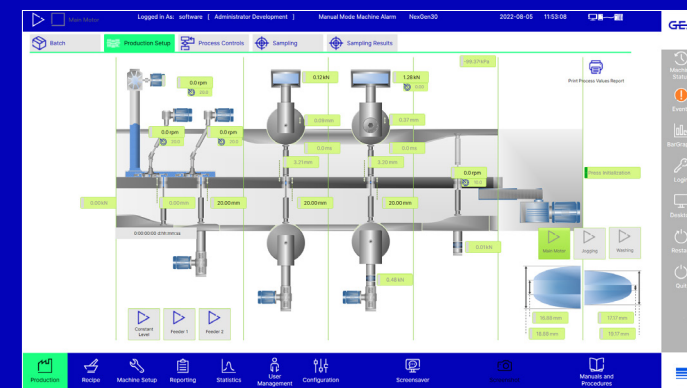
Main Motor Logged in As: software [ Administrator Development ] Manual Mode Machine Alarm NexGen30 2022-08-05 11:53:08 GE

Batch Production Setup Process Controls Sampling Sampling Results

-99.374 kPa

Print Process Values Report

0.0 rpm
20.0

0.12 kN

1.26 kN
0.00

0.0 rpm
20.0

0.0 rpm
20.0

0.09 mm

0.37 mm

0.0 mm

0.0 mm

2.21 mm

2.20 mm

0.0 rpm
20.0

Press Initialization

0.00 kN

0.00 mm

20.00 mm

20.00 mm

20.00 mm

0:00:00:00 d:hh:mm:ss

0.01 kN

0.48 kN

Main Motor Jogging Washing

Constant Level

Feeder 1

Feeder 2

15.69 mm

17.17 mm

15.05 mm

16.17 mm

Machine Status

Events

BarGraph

Login

Desktop

Restart

Quit

Production Recipe Machine Setup Reporting Statistics User Management Configuration Screensaver Manuals and Procedures